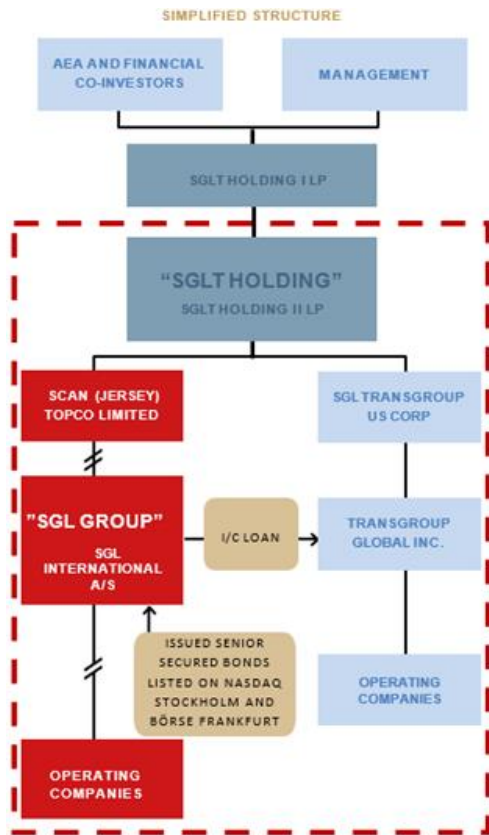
SIMPLIFIED STRUCTURE

AEA AND FINANCIAL CO-INVESTORS

MANAGEMENT

SGLT HOLDING I LP

"SGLT HOLDING"
SGLT HOLDING II LP

SCAN (JERSEY) TOPCO LIMITED

SGL TRANSGROUP US CORP

"SGL GROUP"
SGL INTERNATIONAL A/S

I/C LOAN

TRANSGROUP GLOBAL INC.

ISSUED SENIOR SECURED BONDS LISTED ON NASDAQ STOCKHOLM AND BÖRSE FRANKFURT

OPERATING COMPANIES

OPERATING COMPANIES